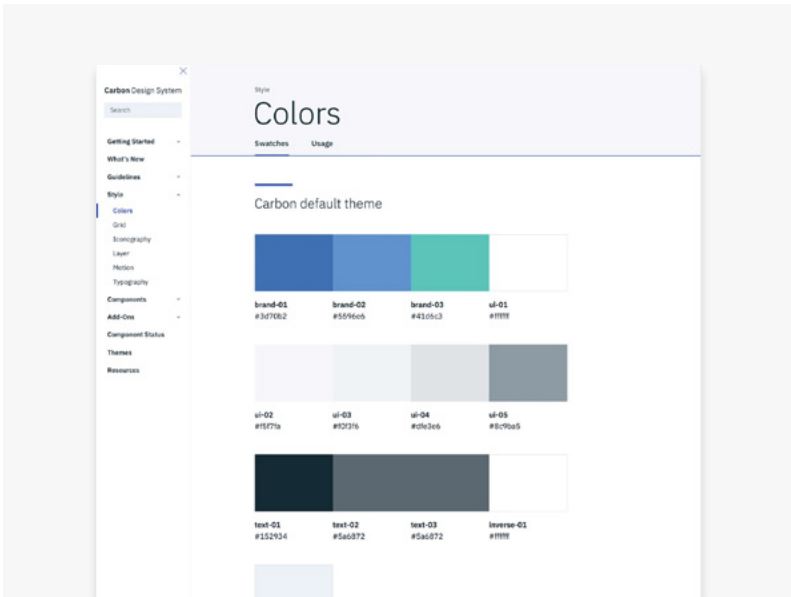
Carbon Design System

Search

Getting Started
What's New
Guidelines
Style
Colors
Grid
Iconography
Layer
Motion
Typography
Components
Add-Ons
Component Status
Themes
Resources

Style

Colors

Swatches Usage

Carbon default theme

brand-01
#3d70b2

brand-02
#5596e6

brand-03
#41d6c3

ui-01
#ffffff

ui-02
#f5f7fa

ui-03
#f0f3f6

ui-04
#dfe3e6

ui-05
#8c9ba5

text-01
#152934

text-02
#5a6872

text-03
#5a6872

inverse-01
#ffffff